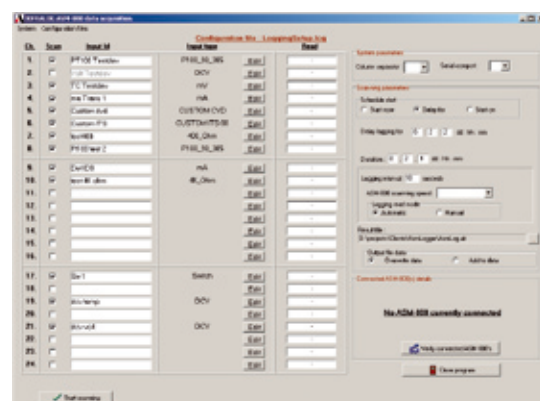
ADM-808 data acquisition

System Configuration files

Configuration file: LoggingSetup.log

| Ch. | Scan | Input Id | Input type | | Read |
|---|---|---|---|---|---|
| 1. | ☑ | PT100 TestdevI | Pt100_3L_385 | Edit | - |
| 2. | ☐ | Volt Testdev | DCV | Edit | - |
| 3. | ☑ | TC Testdev | mV | Edit | - |
| 4. | ☑ | mA Trans 1 | mA | Edit | - |
| 5. | ☑ | Custom 4x8 | CUSTOM CVD | Edit | - |
| 6. | ☑ | Custom PT | CUSTOM PT100 | Edit | - |
| 7. | ☑ | Ice400 | 400_Ohm | Edit | - |
| 8. | ☑ | Pt100 ref 2 | Pt100_3L_385 | Edit | - |
| 9. | ☑ | DevID3 | mA | Edit | - |
| 10. | ☑ | Ice 48 ohm | 4L_Ohm | Edit | - |
| 11. | ☐ | | | Edit | - |
| 12. | ☐ | | | Edit | - |
| 13. | ☐ | | | Edit | - |
| 14. | ☐ | | | Edit | - |
| 15. | ☐ | | | Edit | - |
| 16. | ☐ | | | Edit | - |
| 17. | ☑ | Sw 1 | Switch | Edit | - |
| 18. | ☐ | | | Edit | - |
| 19. | ☑ | dcv temp | DCV | Edit | - |
| 20. | ☐ | | | Edit | - |
| 21. | ☑ | dcv cell | DCV | Edit | - |
| 22. | ☐ | | | Edit | - |
| 23. | ☐ | | | Edit | - |
| 24. | ☐ | | | Edit | - |

Start scanning

System parameters
Column capacity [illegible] Serial comport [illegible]

Scanning parameters
Schedule start
Start now Delay for Start on
Delay logging for 0 1 2 dd hh mm
Duration 0 2 0 dd hh mm
Logging interval 10 seconds
ADM-808 scanning speed
Logging start mode
Automatic Manual

Result file
D:\program files\tenth\tenLogger\tenth.log.txt
Output file data
Overwrite data Add to data

Connected ADM-808(s) details

No ADM-808 currently connected

Verify connected ADM-808's

Close program